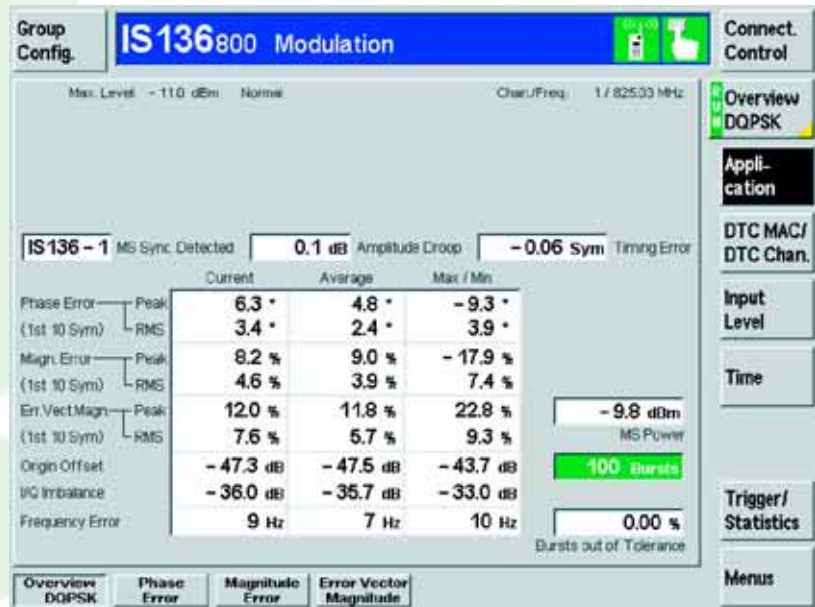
Group Config.

IS136800 Modulation

Connect. Control

Max. Level -11.0 dBm Normal

Chan./Freq. 1 / 825.03 MHz

Overview DQPSK

Appli-cation

DTC MAC/ DTC Chan.

Input Level

Time

IS136 – 1 MS Sync. Detected 0.1 dB Amplitude Droop – 0.06 Sym Timing Error

| | Current | Average | Max / Min |
|---|---|---|---|
| Phase Error — Peak | 6.3 ° | 4.8 ° | – 9.3 ° |
| (1st 10 Sym) — RMS | 3.4 ° | 2.4 ° | 3.9 ° |
| Magn. Error — Peak | 8.2 % | 9.0 % | – 17.9 % |
| (1st 10 Sym) — RMS | 4.6 % | 3.9 % | 7.4 % |
| Err.Vect.Magn. — Peak | 12.0 % | 11.8 % | 22.8 % |
| (1st 10 Sym) — RMS | 7.6 % | 5.7 % | 9.3 % |
| Origin Offset | – 47.3 dB | – 47.5 dB | – 43.7 dB |
| I/Q Imbalance | – 36.0 dB | – 35.7 dB | – 33.0 dB |
| Frequency Error | 9 Hz | 7 Hz | 10 Hz |

– 9.8 dBm
MS Power

100 Bursts

0.00 %
Bursts out of Tolerance

Trigger/ Statistics

Menus

Overview DQPSK

Phase Error

Magnitude Error

Error Vector Magnitude